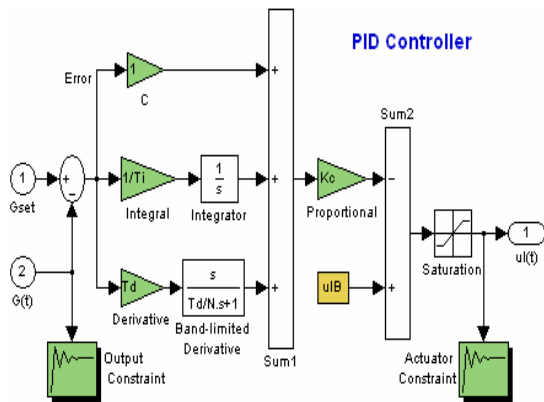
PID Controller

Error

1

C

+

1

Gset

+

-

1/Ti

Integral

$\frac{1}{s}$

Integrator

+

Kc

Proportional

Sum2

-

2

G(t)

Td

Derivative

$\frac{s}{Td/N.s+1}$

Band-limited Derivative

+

Sum1

uIB

+

Saturation

1

u(t)

Output Constraint

Actuator Constraint